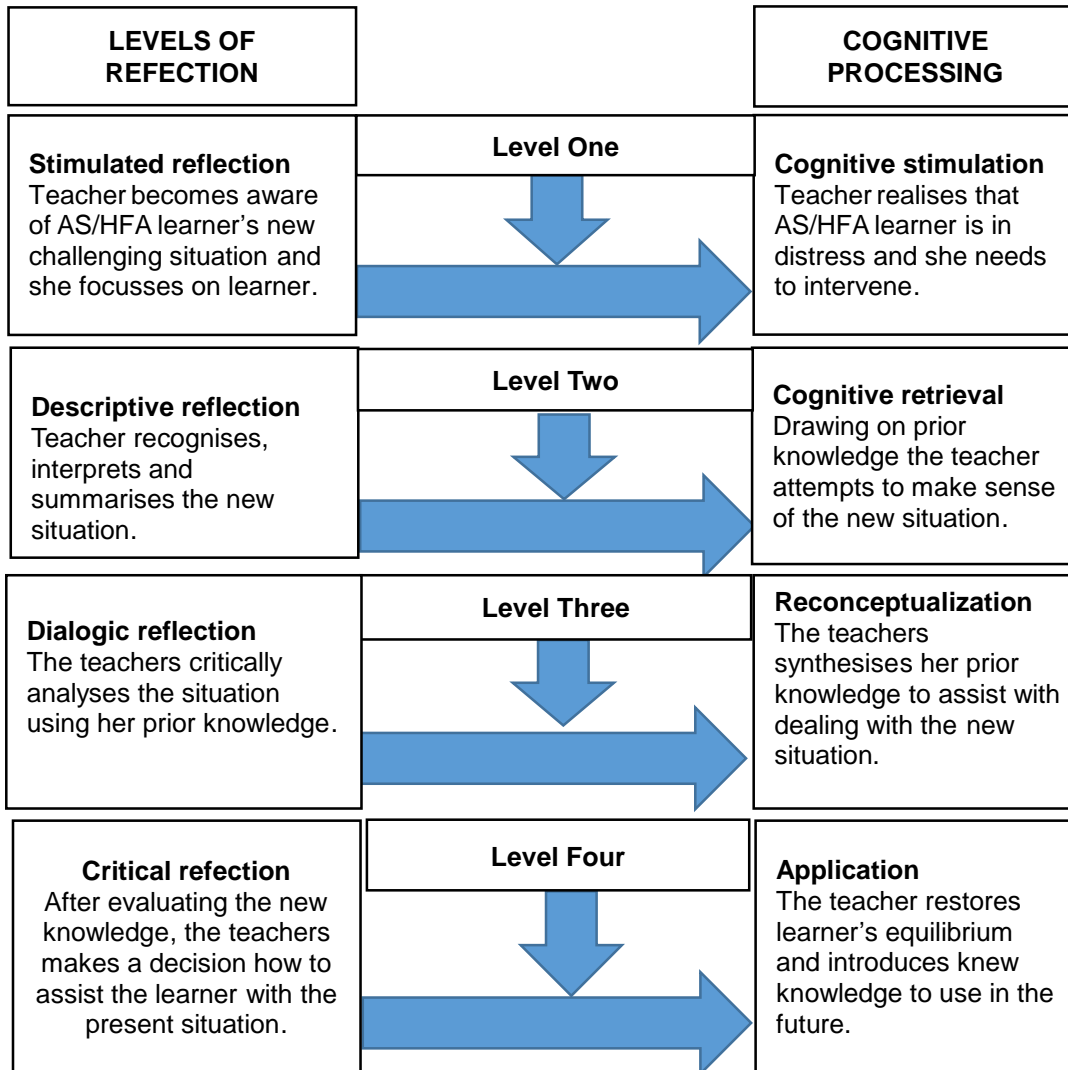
LEVELS OF REFECTION

COGNITIVE PROCESSING

Stimulated reflection
Teacher becomes aware of AS/HFA learner's new challenging situation and she focusses on learner.

Level One

Cognitive stimulation
Teacher realises that AS/HFA learner is in distress and she needs to intervene.

Descriptive reflection
Teacher recognises, interprets and summarises the new situation.

Level Two

Cognitive retrieval
Drawing on prior knowledge the teacher attempts to make sense of the new situation.

Dialogic reflection
The teachers critically analyses the situation using her prior knowledge.

Level Three

Reconceptualization
The teachers synthesises her prior knowledge to assist with dealing with the new situation.

Critical refection
After evaluating the new knowledge, the teachers makes a decision how to assist the learner with the present situation.

Level Four

Application
The teacher restores learner's equilibrium and introduces knew knowledge to use in the future.